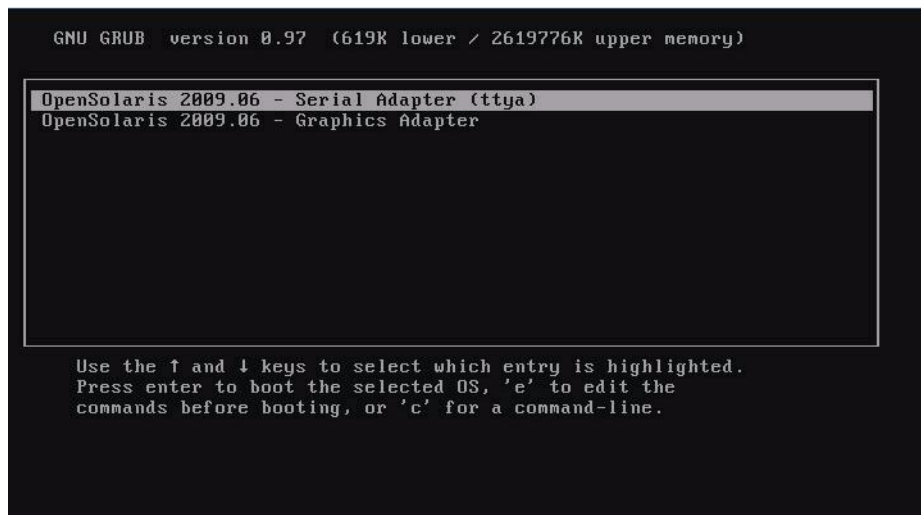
GNU GRUB version 0.97 (619K lower / 2619776K upper memory)

OpenSolaris 2009.06 - Serial Adapter (ttya)
OpenSolaris 2009.06 - Graphics Adapter

Use the ↑ and ↓ keys to select which entry is highlighted.
Press enter to boot the selected OS, 'e' to edit the commands before booting, or 'c' for a command-line.